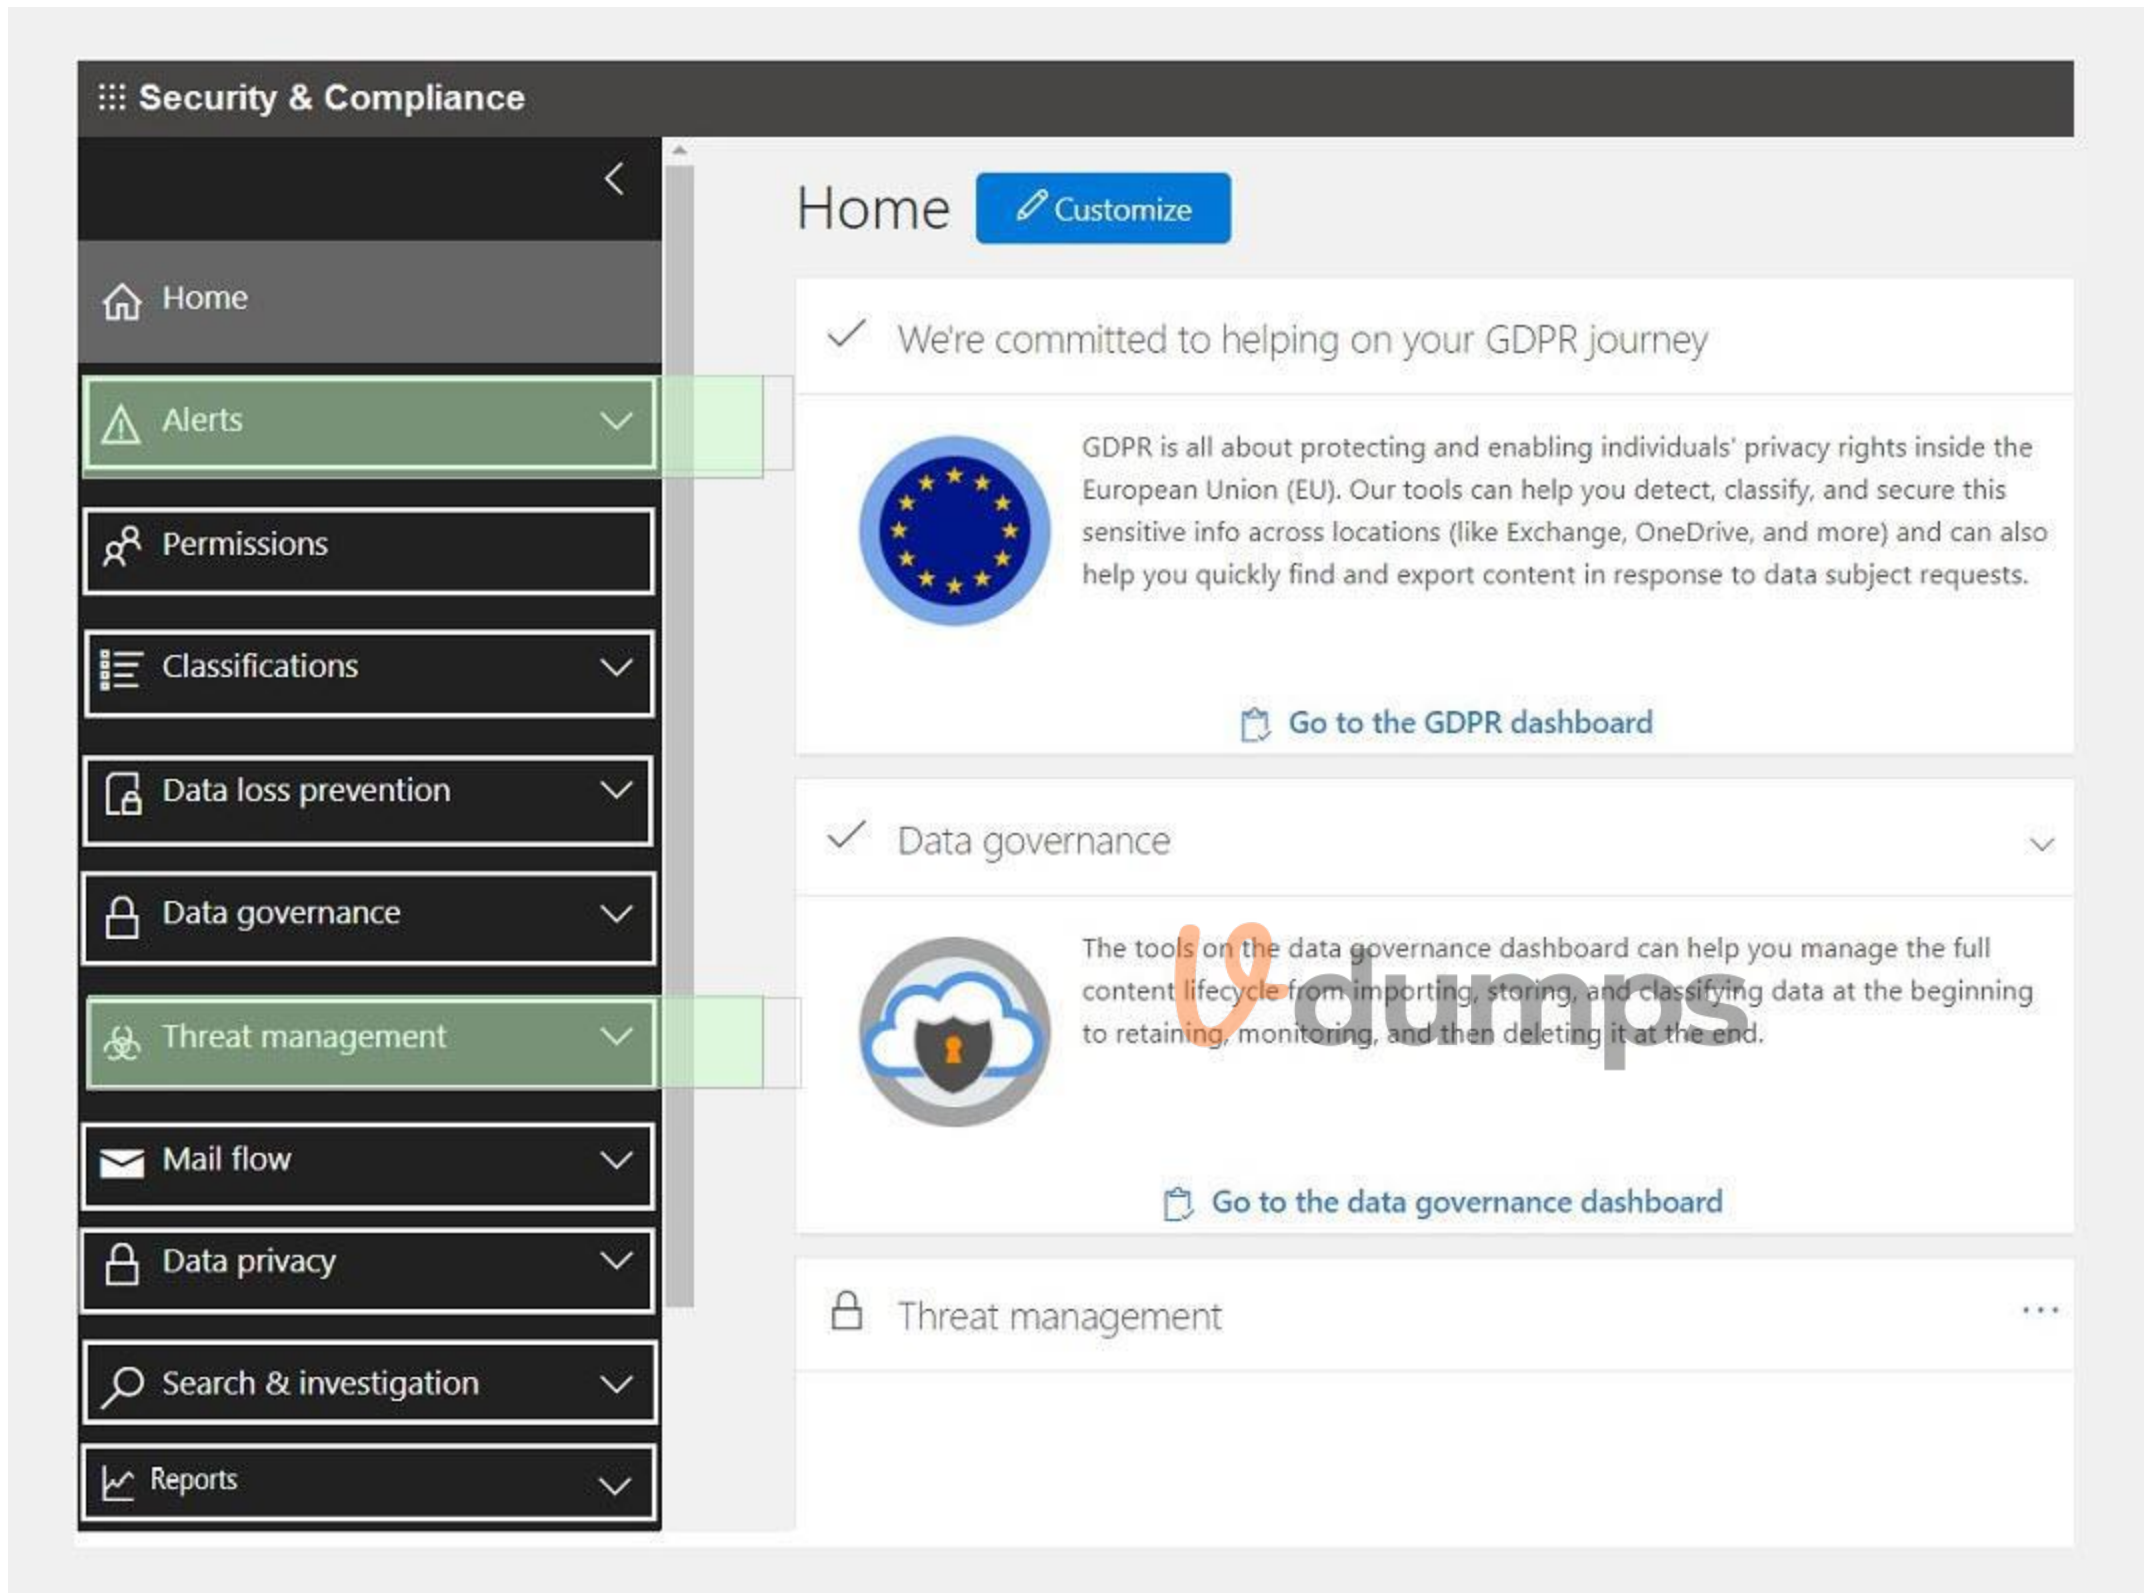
Security & Compliance

Home

Alerts

Permissions

Classifications

Data loss prevention

Data governance

Threat management

Mail flow

Data privacy

Search & investigation

Reports

Home Customize

We're committed to helping on your GDPR journey

GDPR is all about protecting and enabling individuals' privacy rights inside the European Union (EU). Our tools can help you detect, classify, and secure this sensitive info across locations (like Exchange, OneDrive, and more) and can also help you quickly find and export content in response to data subject requests.

Go to the GDPR dashboard

Data governance

The tools on the data governance dashboard can help you manage the full content lifecycle from importing, storing, and classifying data at the beginning to retaining, monitoring, and then deleting it at the end.

vdumps

Go to the data governance dashboard

Threat management

...